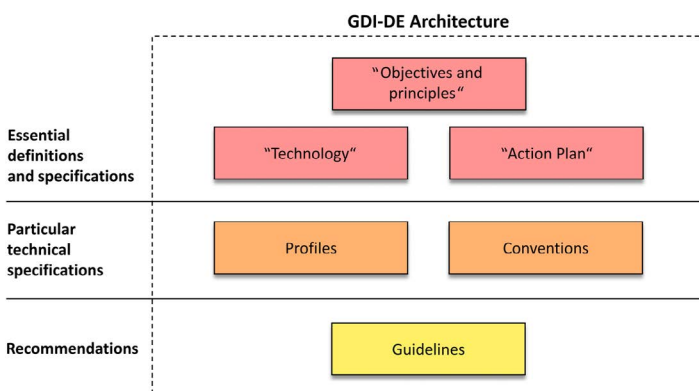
GDI-DE Architecture

Essential definitions and specifications

“Objectives and principles“

“Technology“

“Action Plan“

Particular technical specifications

Profiles

Conventions

Recommendations

Guidelines